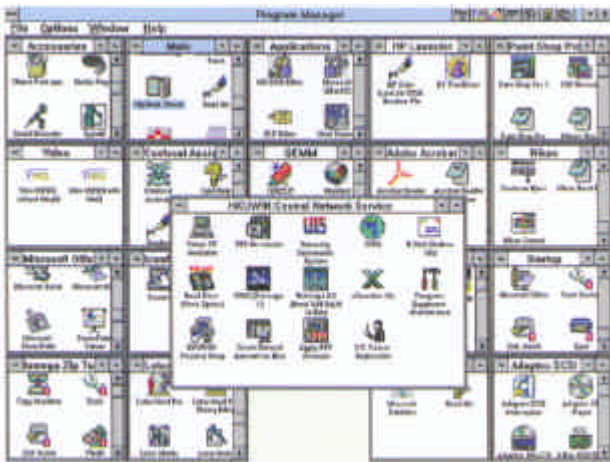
Program Manager

File Options Window Help

Accessories

Main

Applications

HP LaserJet

Paint Shop Pro

Video

Cardinal Audio

DEMM

Adobe Acrobat

Nikon

Microsoft Office

Startup

Adaptec SCSI

HKUWPM Central Network Service

Windows Setup

Control Panel

File Manager

MS-DOS Prompt

Clipboard Viewer

Print Manager

Read Me

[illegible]

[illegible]

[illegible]

Adobe Acrobat

Microsoft Office

Startup

Adaptec SCSI